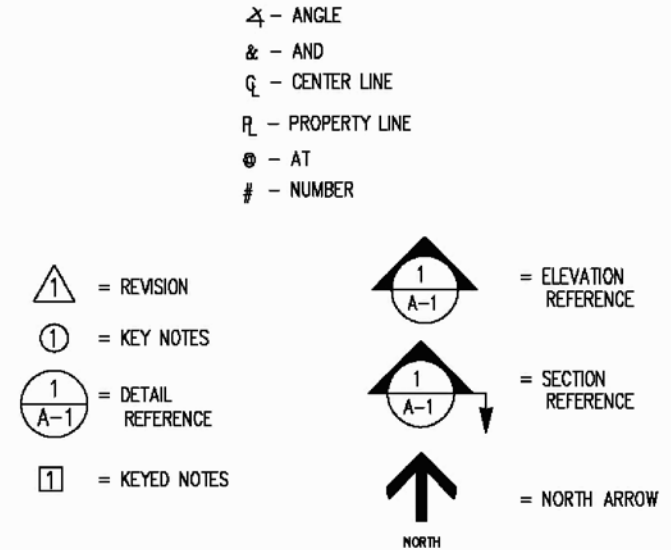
∠ – ANGLE

& – AND

℄ – CENTER LINE

℗ – PROPERTY LINE

@ – AT

# – NUMBER

1 = REVISION

1 = KEY NOTES

$\frac{1}{A-1}$ = DETAIL REFERENCE

1 = KEYED NOTES

$\frac{1}{A-1}$ = ELEVATION REFERENCE

$\frac{1}{A-1}$ = SECTION REFERENCE

NORTH = NORTH ARROW